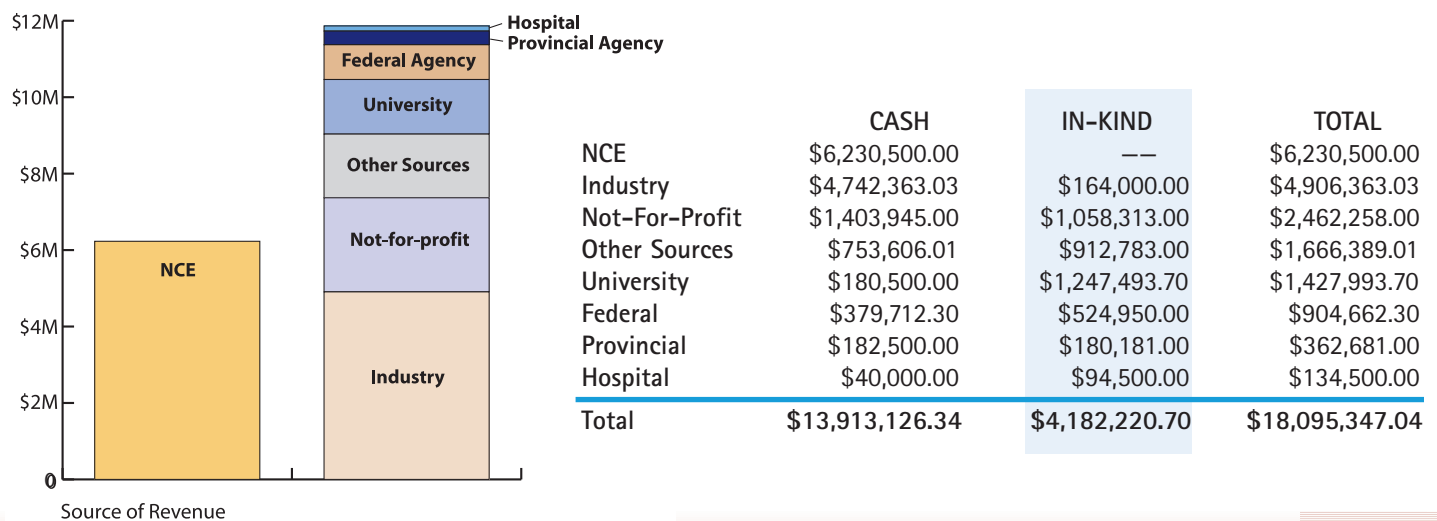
$12M
$10M
$8M
$6M
$4M
$2M
0

NCE

Hospital
Provincial Agency
Federal Agency
University
Other Sources
Not-for-profit
Industry

Source of Revenue

| | CASH | IN-KIND | TOTAL |
|---|---|---|---|
| NCE | \$6,230,500.00 | —— | \$6,230,500.00 |
| Industry | \$4,742,363.03 | \$164,000.00 | \$4,906,363.03 |
| Not-For-Profit | \$1,403,945.00 | \$1,058,313.00 | \$2,462,258.00 |
| Other Sources | \$753,606.01 | \$912,783.00 | \$1,666,389.01 |
| University | \$180,500.00 | \$1,247,493.70 | \$1,427,993.70 |
| Federal | \$379,712.30 | \$524,950.00 | \$904,662.30 |
| Provincial | \$182,500.00 | \$180,181.00 | \$362,681.00 |
| Hospital | \$40,000.00 | \$94,500.00 | \$134,500.00 |
| Total | \$13,913,126.34 | \$4,182,220.70 | \$18,095,347.04 |